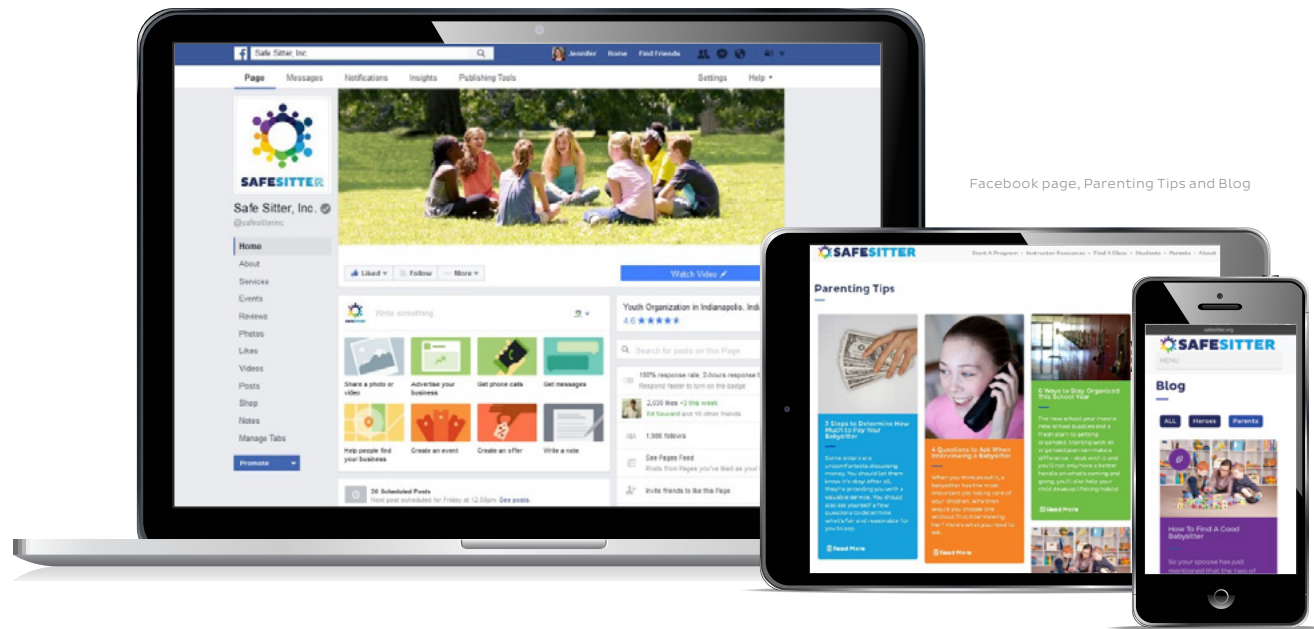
Safe Sitter, Inc

Jennifer Home Find Friends

Page Messages Notifications Insights Publishing Tools Settings Help ▾

SAFESITTER

Safe Sitter, Inc.
@safesitterinc

Home
About
Services
Events
Reviews
Photos
Likes
Videos
Posts
Shop
Notes
Manage Tabs

Promote

Liked ▾ Follow ··· More ▾

Watch Video

Write something...

Share a photo or video
Advertise your business
Get phone calls
Get messages
Help people find your business
Create an event
Create an offer
Write a note

26 Scheduled Posts
Next post scheduled for Friday at 12:59am. See posts.

Youth Organization in Indianapolis, Indi
4.6 ★★★★★

Search for posts on this Page

100% response rate, 3 hours response t
Respond faster to turn on the badge

2,036 likes +3 this week
Ed Savoard and 10 other friends

1,996 follows

See Pages Feed
Posts from Pages you've liked as your

Invite friends to like this Page

Facebook page, Parenting Tips and Blog

SAFESITTER

Start A Program • Instructor Resources • Find A Class • Students • Parents • About

Parenting Tips

3 Steps to Determine How Much to Pay Your Babysitter

Some sitters are uncomfortable discussing money. You should let them know it's okay after all, they're providing you with a valuable service. You should also be yourself a few questions to decide what's fair and reasonable for you to pay.

Read More

4 Questions to Ask When Interviewing a Babysitter

When you think about it, a babysitter has the most important job taking care of your children, why then would you choose one without first interviewing her? Here's what you need to ask.

Read More

5 Ways to Stay Organized This School Year

The new school year means new school supplies and a fresh start to getting organized. Starting with an organized plan can make a difference - stick with it and you'll not only have a better handle on what's coming and going, you'll also help your child develop lifelong habits.

Read More

safesitter.org

SAFESITTER
MENU

Blog

ALL Heroes Parents

How To Find A Good Babysitter

So your spouse has just mentioned that the two of